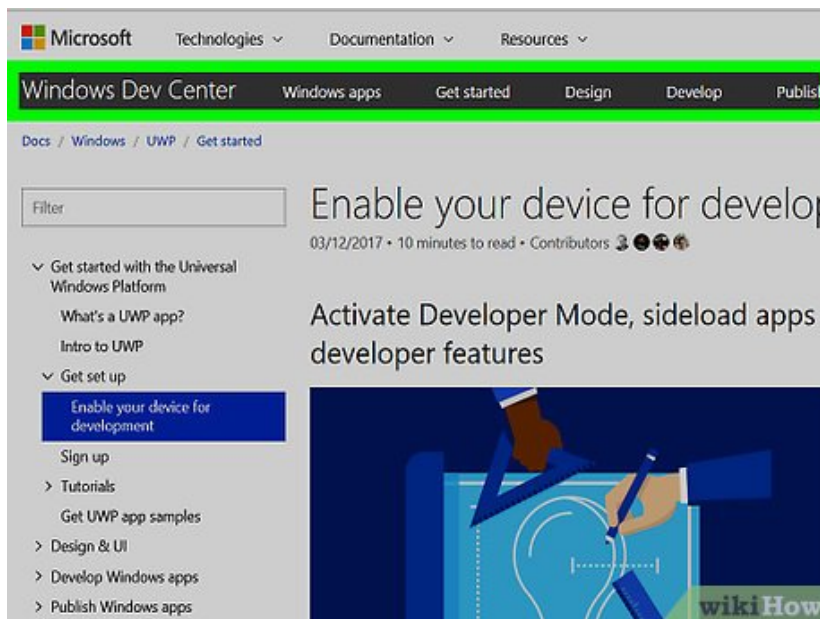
Microsoft Technologies Documentation Resources

Windows Dev Center Windows apps Get started Design Develop Publis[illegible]

Docs / Windows / UWP / Get started

Filter

Get started with the Universal Windows Platform

What's a UWP app?

Intro to UWP

Get set up

Enable your device for development

Sign up

Tutorials

Get UWP app samples

Design & UI

Develop Windows apps

Publish Windows apps

Enable your device for develop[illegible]

03/12/2017 • 10 minutes to read • Contributors

Activate Developer Mode, sideload apps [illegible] developer features

wikiHow